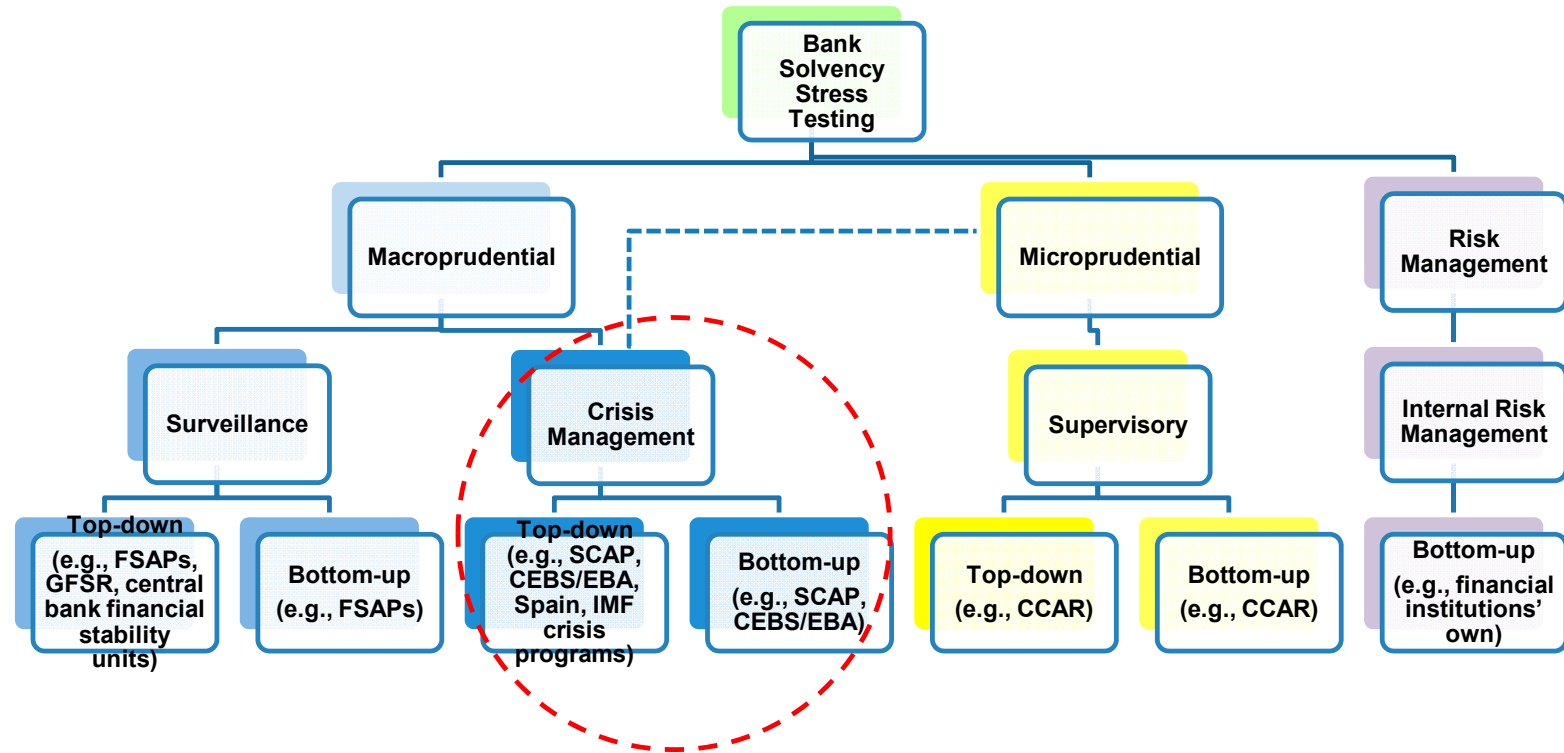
Bank Solvency Stress Testing

Macroprudential

Microprudential

Risk Management

Surveillance

Crisis Management

Supervisory

Internal Risk Management

Top-down (e.g., FSAPs, GFSR, central bank financial stability units)

Bottom-up (e.g., FSAPs)

Top-down (e.g., SCAP, CEBS/EBA, Spain, IMF crisis programs)

Bottom-up (e.g., SCAP, CEBS/EBA)

Top-down (e.g., CCAR)

Bottom-up (e.g., CCAR)

Bottom-up (e.g., financial institutions' own)